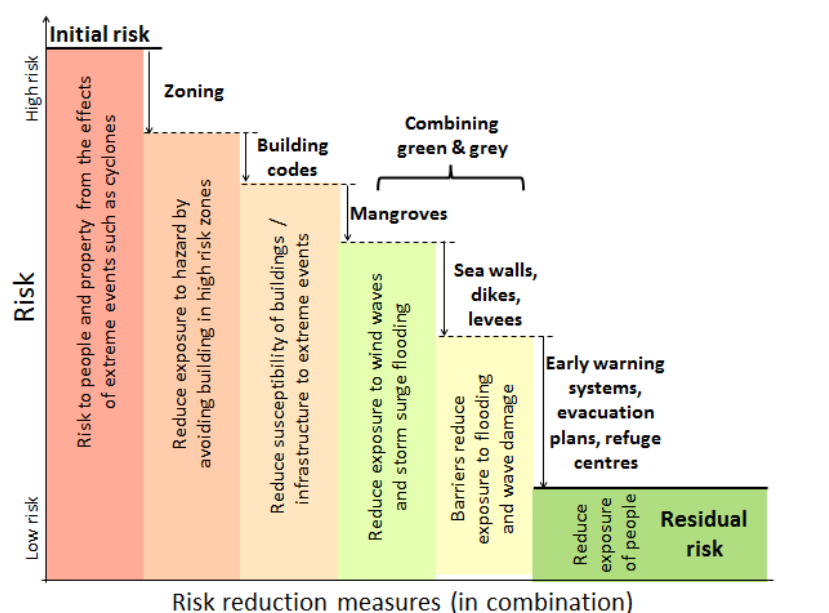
Initial risk

High risk

Risk

Low risk

Zoning

Building codes

Combining green & grey

Mangroves

Sea walls, dikes, levees

Early warning systems, evacuation plans, refuge centres

Risk to people and property from the effects of extreme events such as cyclones

Reduce exposure to hazard by avoiding building in high risk zones

Reduce susceptibility of buildings / infrastructure to extreme events

Reduce exposure to wind waves and storm surge flooding

Barriers reduce exposure to flooding and wave damage

Reduce exposure of people

Residual risk

Risk reduction measures (in combination)